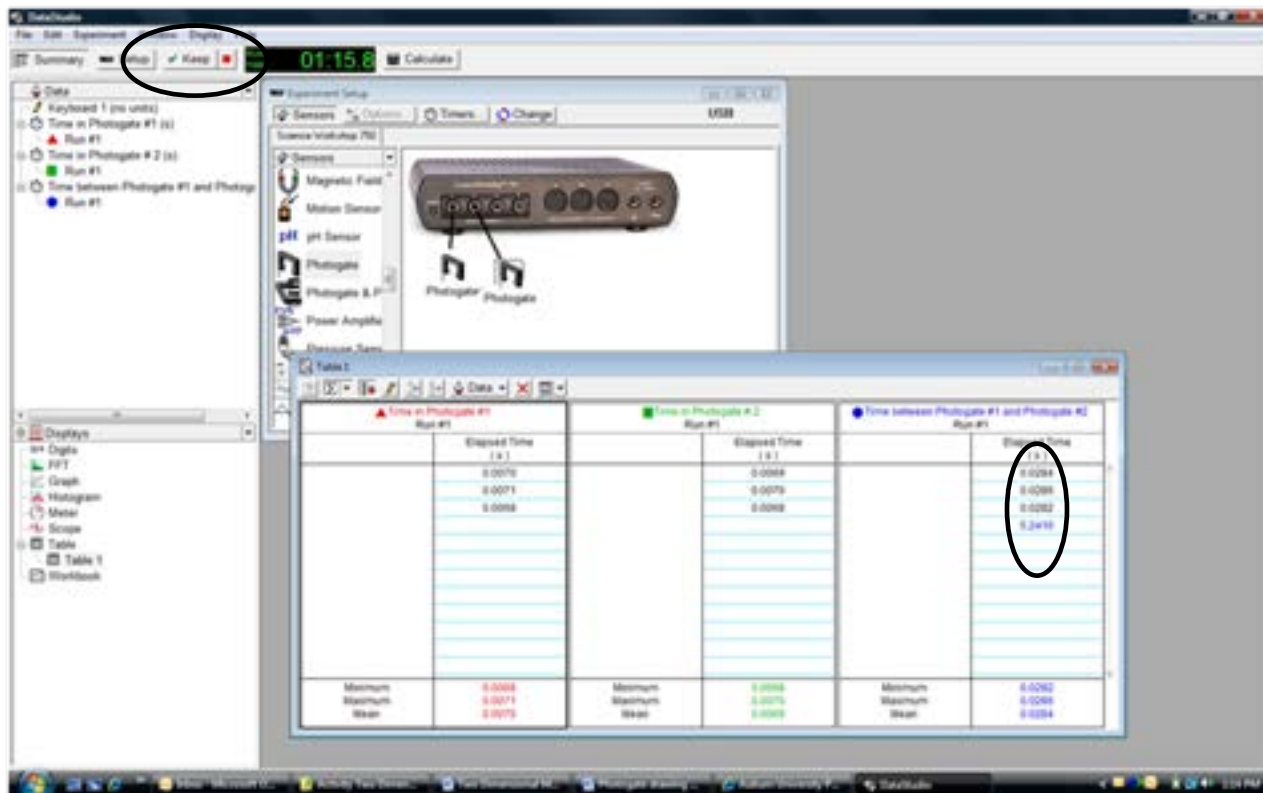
DataStudio

File Edit Experiment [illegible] Display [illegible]

Summary Setup Keep 01:15.8 Calculate

Data
Keyboard 1 (no units)
Time in Photogate #1 (s)
Run #1
Time in Photogate # 2 (s)
Run #1
Time between Photogate #1 and Photog
Run #1

Experiment Setup
Sensors Options Timers Change USB
Science Workshop 750
Sensors
Magnetic Field
Motion Sensor
pH Sensor
Photogate
Photogate & P
Power Amplifie
Pressure Sens

Photogate Photogate

Displays
Digits
FFT
Graph
Histogram
Meter
Scope
Table
Table 1
Workbook

Table 1
Data

| Time in Photogate #1 Run #1 | | Time in Photogate # 2 Run #1 | | Time between Photogate #1 and Photogate #2 Run #1 | |
|---|---|---|---|---|---|
| | Elapsed Time (s) | | Elapsed Time (s) | | Elapsed Time (s) |
| | 0.0070 | | 0.0069 | | 0.0284 |
| | 0.0071 | | 0.0070 | | 0.0285 |
| | 0.0068 | | 0.0068 | | 0.0282 |
| | | | | | 0.2410 |
| Minimum Maximum Mean | 0.0068 0.0071 0.0070 | Minimum Maximum Mean | 0.0068 0.0070 0.0069 | Minimum Maximum Mean | 0.0282 0.0285 0.0284 |

DataStudio